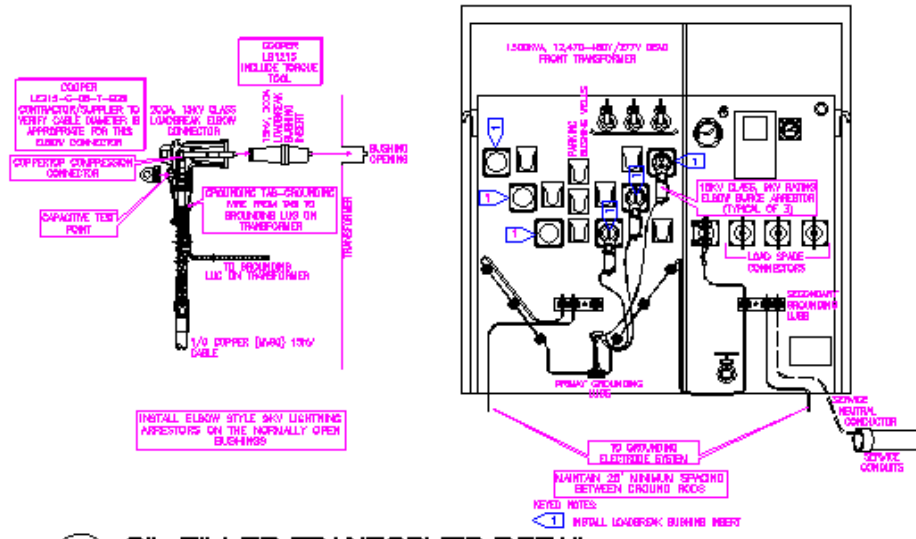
COOPER
LE215-C-08-T-6028
CONTRACTOR/SUPPLIER TO VERIFY CABLE DIAMETER IS APPROPRIATE FOR THIS ELBOW CONNECTOR

COOPER
LB1212
INCLUDE TORQUE TOOL

200A, 15KV CLASS LOADBREAK ELBOW CONNECTOR

15KV, 200A LOADBREAK BUSHING INSERT

BUSHING OPENING

COPPERTOP COMPRESSION CONNECTOR

GROUNDING TAB-GROUNDING WIRE FROM TAB TO GROUNDING LUG ON TRANSFORMER

CAPACITIVE TEST POINT

TRANSFORMER

TO GROUNDING LUG ON TRANSFORMER

1/0 COPPER (WAG) 15KV CABLE

INSTALL ELBOW STYLE 9KV LIGHTNING ARRESTORS ON THE NORMALLY OPEN BUSHINGS

1,500KVA, 12,470-480Y/277V DEAD FRONT TRANSFORMER

PARKING BUSHING WELLS

1

1

1

1

1

1

15KV CLASS, 9KV RATING ELBOW SURGE ARRESTOR (TYPICAL OF 3)

LOAD SPADE CONNECTORS

SECONDARY GROUNDING LUGS

PRIMARY GROUNDING LUGS

SERVICE NEUTRAL CONDUCTOR

SERVICE CONDUITS

TO GROUNDING ELECTRODE SYSTEM

MAINTAIN 20' MINIMUM SPACING BETWEEN GROUND RODS

KEYED NOTES:
1 INSTALL LOADBREAK BUSHING INSERT

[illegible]